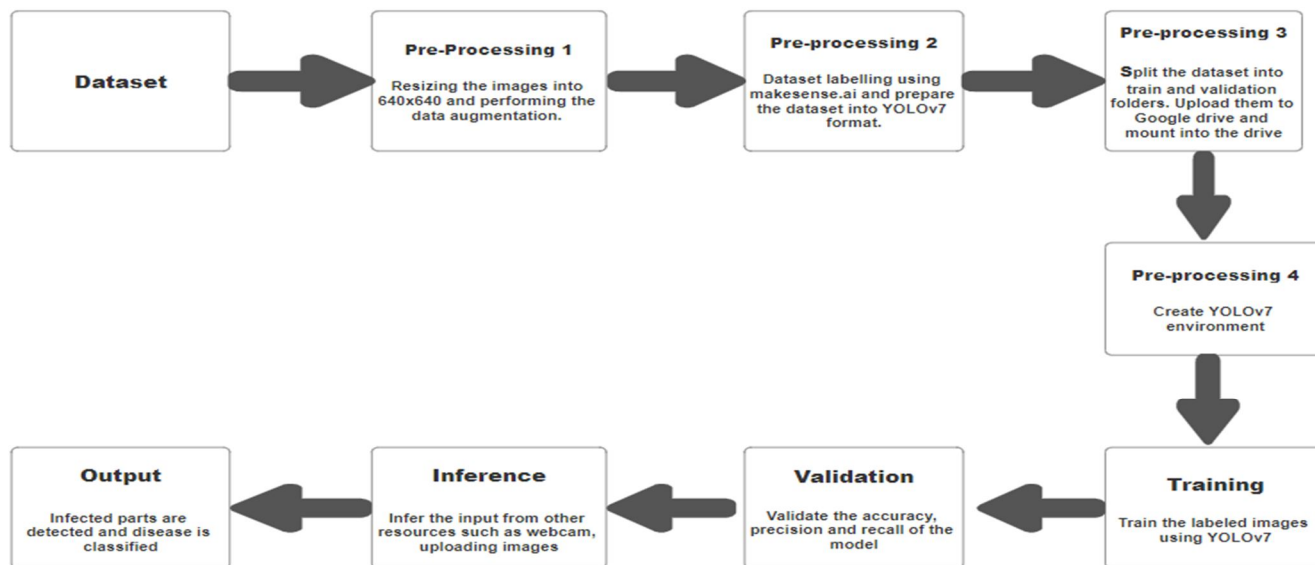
Dataset

Pre-Processing 1

Resizing the images into 640x640 and performing the data augmentation.

Pre-processing 2

Dataset labelling using makesense.ai and prepare the dataset into YOLOv7 format.

Pre-processing 3

Split the dataset into train and validation folders. Upload them to Google drive and mount into the drive

Pre-processing 4

Create YOLOv7 environment

Training

Train the labeled images using YOLOv7

Validation

Validate the accuracy, precision and recall of the model

Inference

Infer the input from other resources such as webcam, uploading images

Output

Infected parts are detected and disease is classified